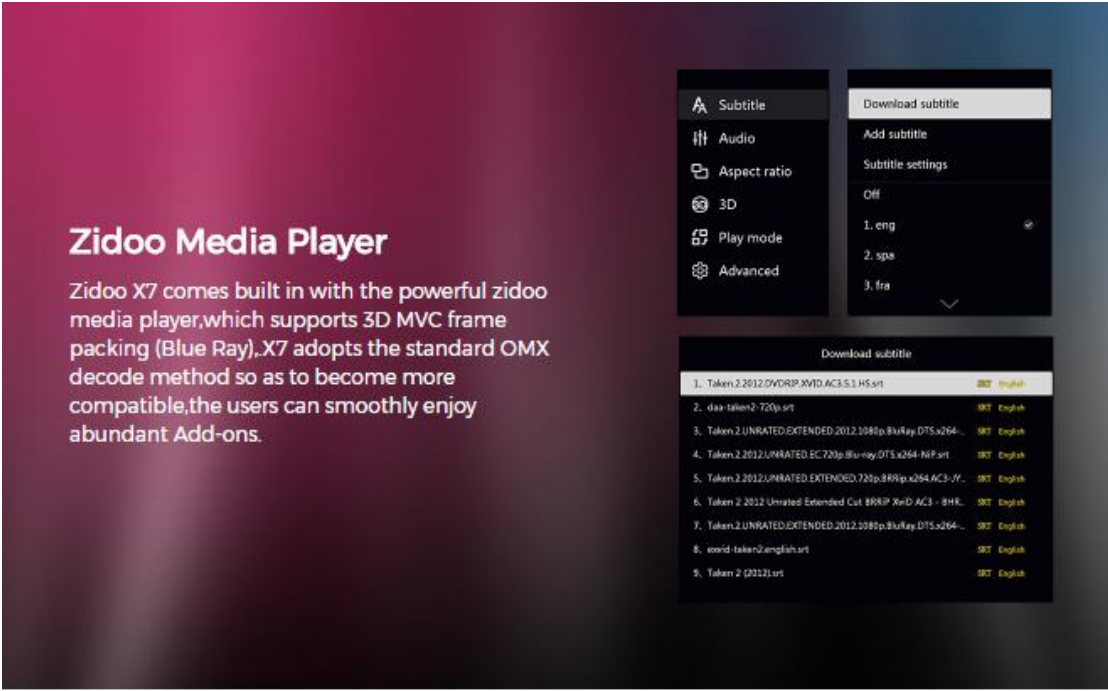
Zidoo Media Player

Zidoo X7 comes built in with the powerful zidoo media player,which supports 3D MVC frame packing (Blue Ray),.X7 adopts the standard OMX decode method so as to become more compatible,the users can smoothly enjoy abundant Add-ons.

Subtitle
Audio
Aspect ratio
3D
Play mode
Advanced

Download subtitle
Add subtitle
Subtitle settings
Off
1. eng
2. spa
3. fra

Download subtitle

| | | |
|---|---|---|
| 1. Taken.2.2012.DVDRIP.XVID.AC3.5.1.HS.srt | SRT | English |
| 2. daa-taken2-720p.srt | SRT | English |
| 3. Taken.2.UNRATED.EXTENDED.2012.1080p.BluRay.DTS.x264-... | SRT | English |
| 4. Taken.2.2012.UNRATED.EC.720p.Blu-ray.DTS.x264-NiP.srt | SRT | English |
| 5. Taken.2.2012.UNRATED.EXTENDED.720p.BRRip.x264.AC3-JY... | SRT | English |
| 6. Taken 2 2012 Unrated Extended Cut BRRiP XviD AC3 - BHR... | SRT | English |
| 7. Taken.2.UNRATED.EXTENDED.2012.1080p.BluRay.DTS.x264-... | SRT | English |
| 8. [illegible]-taken2.english.srt | SRT | English |
| 9. Taken 2 (2012).srt | SRT | English |